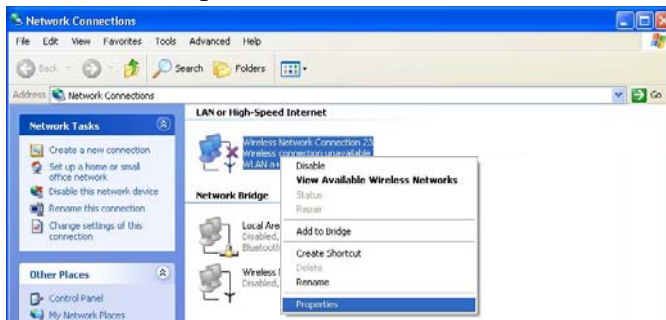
Network Connections

File Edit View Favorites Tools Advanced Help

Back Search Folders

Address Network Connections

Go

Network Tasks

Create a new connection

Set up a home or small office network

Disable this network device

Rename this connection

Change settings of this connection

Other Places

Control Panel

My Network Places

LAN or High-Speed Internet

Wireless Network Connection 23
Wireless connection unavailable
WLAN a+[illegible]

Network Bridge

Local Are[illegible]
Disabled,
Bluetooth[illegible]

Wireless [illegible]
Disabled,

Disable
View Available Wireless Networks
Status
Repair
Add to Bridge
Create Shortcut
Delete
Rename
Properties